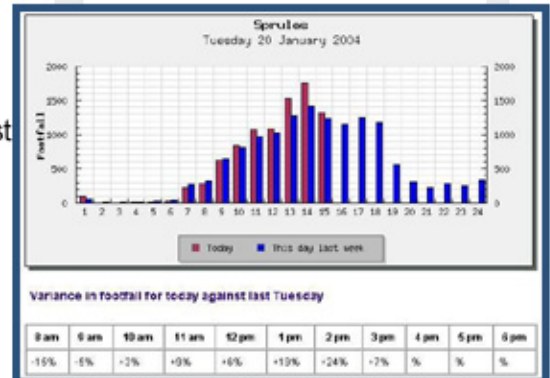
Sprules
Tuesday 20 January 2004

2000
1500
1000
500
0

Footfall

1 2 3 4 5 6 7 8 9 10 11 12 13 14 15 16 17 18 19 20 21 22 23 24

2000
1500
1000
500
0

Today This day last week

st

Variance in footfall for today against last Tuesday

| 8 am | 9 am | 10 am | 11 am | 12 pm | 1 pm | 2 pm | 3 pm | 4 pm | 5 pm | 6 pm |
|---|---|---|---|---|---|---|---|---|---|---|
| -15% | -5% | +2% | +9% | +6% | +19% | +24% | +7% | % | % | % |